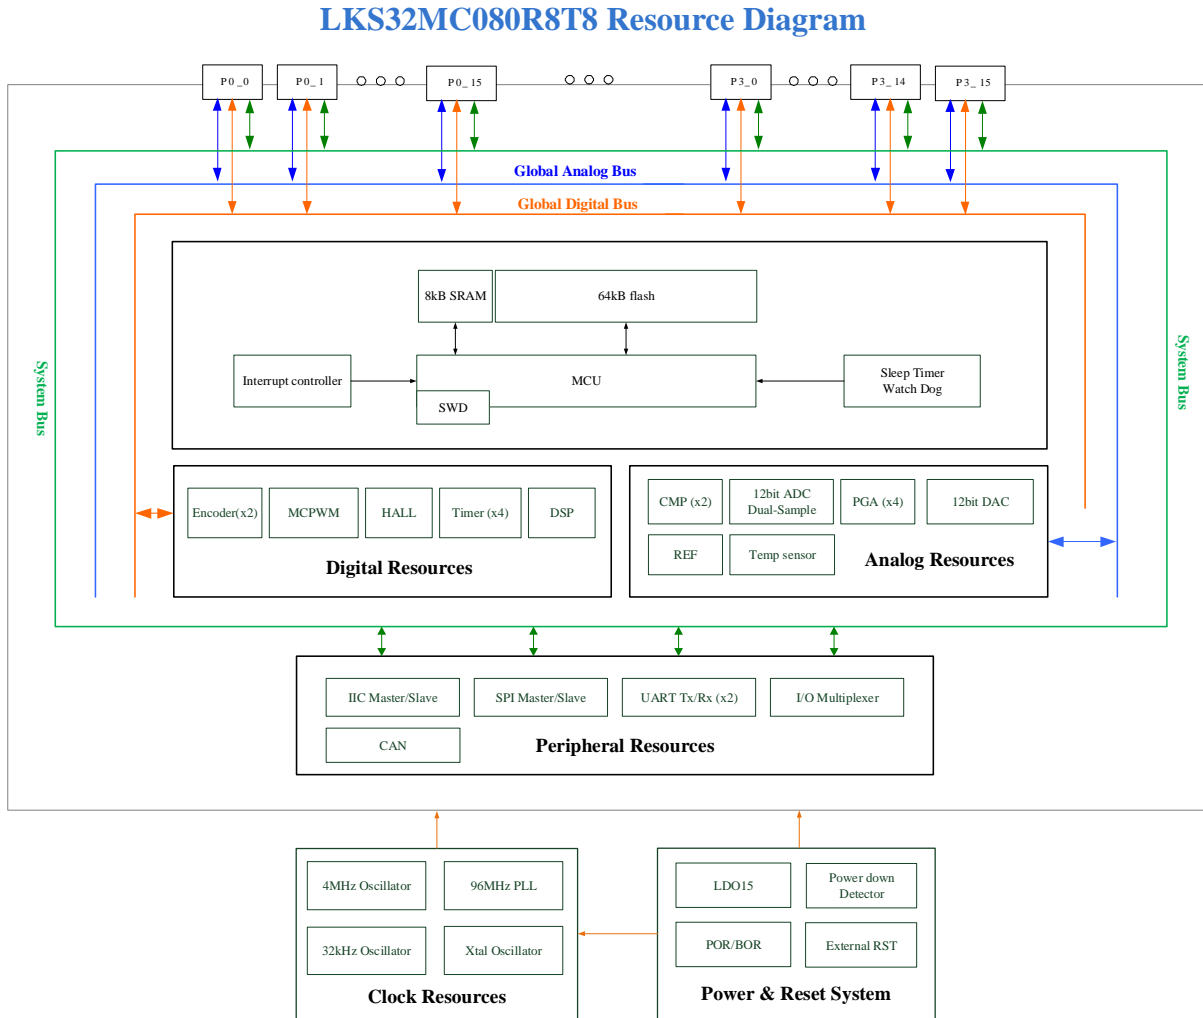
LKS32MC080R8T8 Resource Diagram

P0_0 P0_1 P0_15 P3_0 P3_14 P3_15

Global Analog Bus

Global Digital Bus

System Bus

System Bus

8kB SRAM

64kB flash

Interrupt controller

MCU

SWD

Sleep Timer Watch Dog

Encoder(x2)

MCPWM

HALL

Timer (x4)

DSP

Digital Resources

CMP (x2)

12bit ADC Dual-Sample

PGA (x4)

12bit DAC

REF

Temp sensor

Analog Resources

IIC Master/Slave

SPI Master/Slave

UART Tx/Rx (x2)

I/O Multiplexer

CAN

Peripheral Resources

4MHz Oscillator

96MHz PLL

32kHz Oscillator

Xtal Oscillator

Clock Resources

LDO15

Power down Detector

POR/BOR

External RST

Power & Reset System